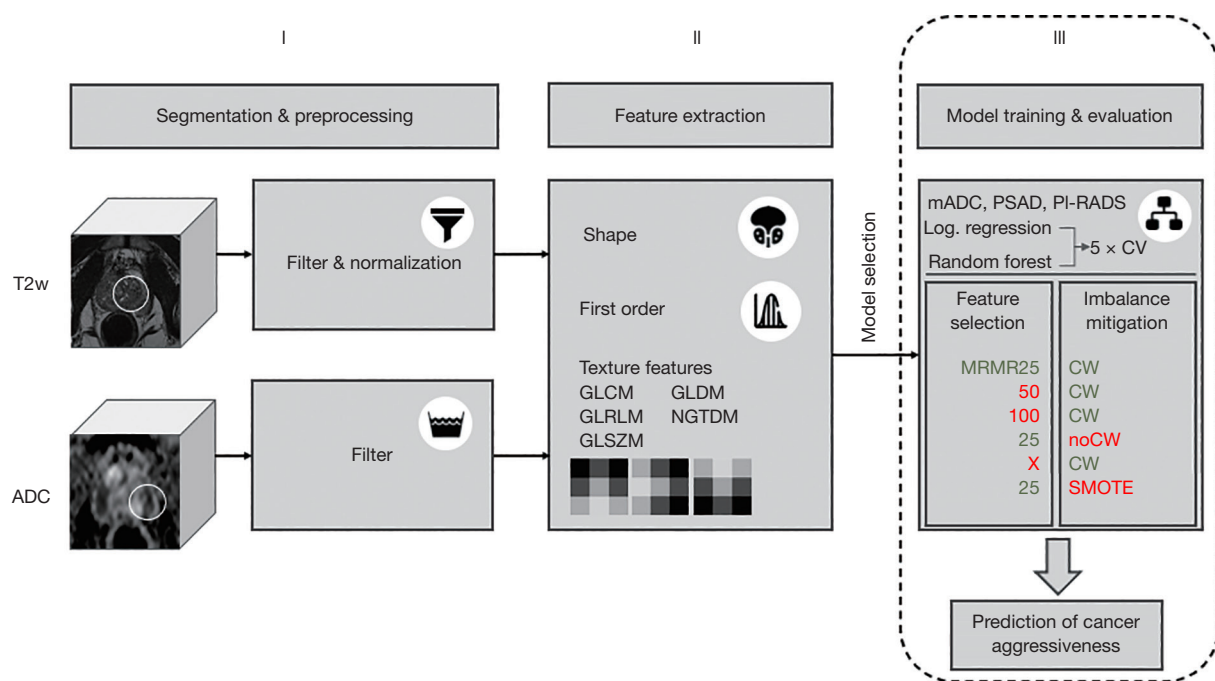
I

II

III

Segmentation & preprocessing

Feature extraction

Model training & evaluation

T2w

Filter & normalization

ADC

Filter

Shape

First order

Texture features
GLCM GLDM
GLRLM NGTDM
GLSZM

Model selection

mADC, PSAD, PI-RADS
Log. regression
Random forest
$5 \times$ CV

| Feature selection | Imbalance mitigation |
|---|---|
| MRMR25 | CW |
| 50 | CW |
| 100 | CW |
| 25 | noCW |
| X | CW |
| 25 | SMOTE |

Prediction of cancer aggressiveness